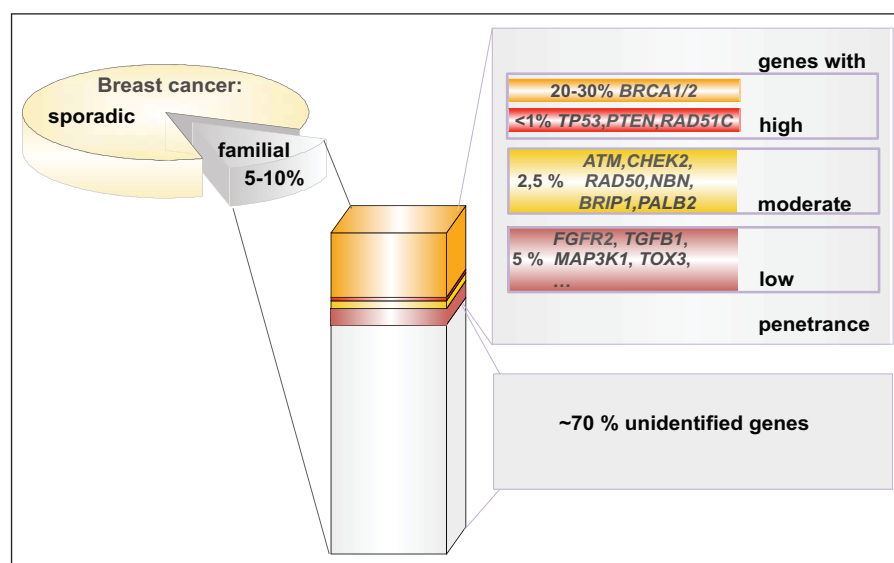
Breast cancer:
sporadic
familial
5-10%

genes with

20-30% BRCA1/2
<1% TP53,PTEN,RAD51C
high

2,5 % ATM,CHEK2, RAD50,NBN, BRIP1,PALB2
moderate

5 % FGFR2, TGFB1, MAP3K1, TOX3, …
low

penetrance

~70 % unidentified genes